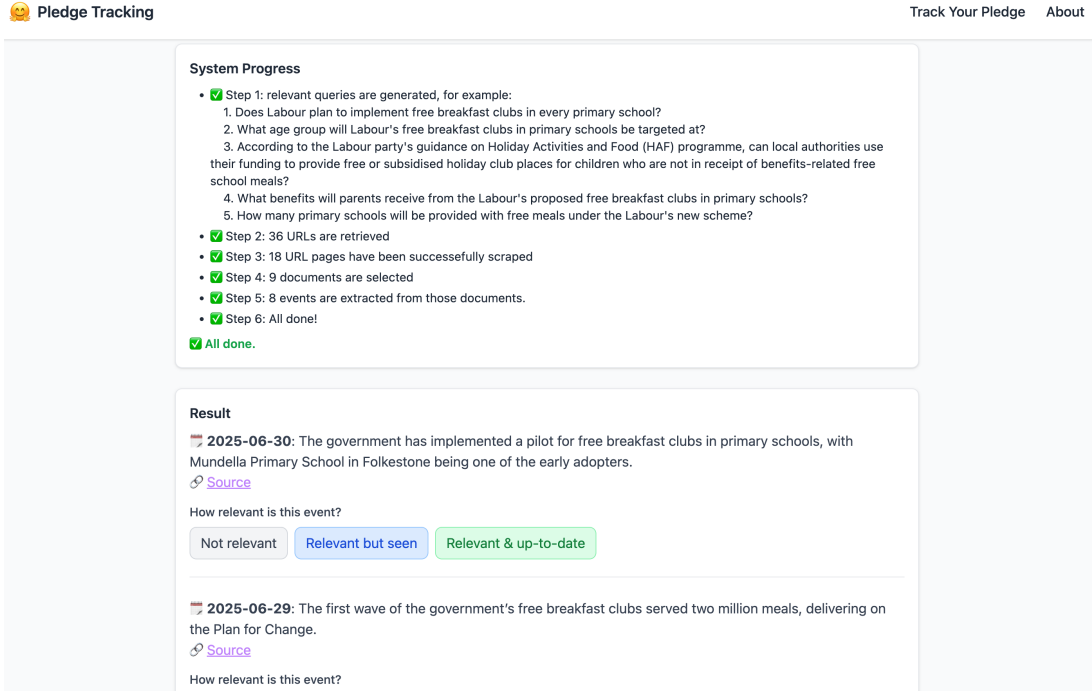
🤗 Pledge Tracking

Track Your Pledge About

System Progress

- ✅ Step 1: relevant queries are generated, for example:
1. Does Labour plan to implement free breakfast clubs in every primary school?
2. What age group will Labour's free breakfast clubs in primary schools be targeted at?
3. According to the Labour party's guidance on Holiday Activities and Food (HAF) programme, can local authorities use their funding to provide free or subsidised holiday club places for children who are not in receipt of benefits-related free school meals?
4. What benefits will parents receive from the Labour's proposed free breakfast clubs in primary schools?
5. How many primary schools will be provided with free meals under the Labour's new scheme?
- ✅ Step 2: 36 URLs are retrieved
- ✅ Step 3: 18 URL pages have been successefully scraped
- ✅ Step 4: 9 documents are selected
- ✅ Step 5: 8 events are extracted from those documents.
- ✅ Step 6: All done!

✅ All done.

Result

📅 2025-06-30: The government has implemented a pilot for free breakfast clubs in primary schools, with Mundella Primary School in Folkestone being one of the early adopters.
🔗 Source

How relevant is this event?

Not relevant Relevant but seen Relevant & up-to-date

📅 2025-06-29: The first wave of the government's free breakfast clubs served two million meals, delivering on the Plan for Change.
🔗 Source

How relevant is this event?